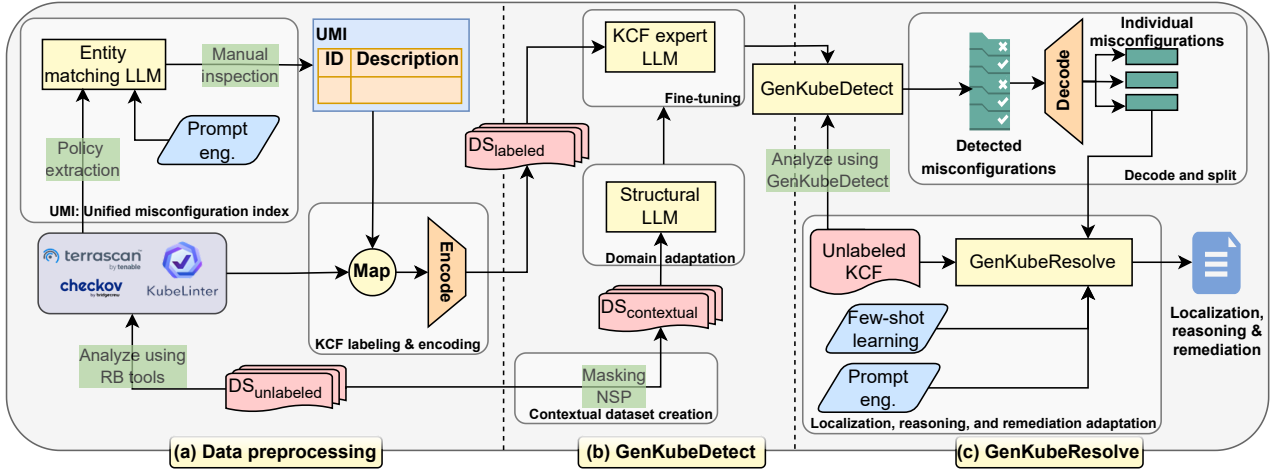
Entity matching LLM

Manual inspection

UMI

| ID | Description |
|---|---|
| | |

Prompt eng.

Policy extraction

UMI: Unified misconfiguration index

terrascan by tenable

checkov by bridgecrew

KubeLinter

Map

Encode

KCF labeling & encoding

Analyze using RB tools

$DS_{unlabeled}$

$DS_{labeled}$

KCF expert LLM

Fine-tuning

Structural LLM

Domain adaptation

$DS_{contextual}$

Masking NSP

Contextual dataset creation

GenKubeDetect

Decode

Individual misconfigurations

Detected misconfigurations

Decode and split

Analyze using GenKubeDetect

Unlabeled KCF

GenKubeResolve

Few-shot learning

Prompt eng.

Localization, reasoning, and remediation adaptation

Localization, reasoning & remediation

(a) Data preprocessing

(b) GenKubeDetect

(c) GenKubeResolve